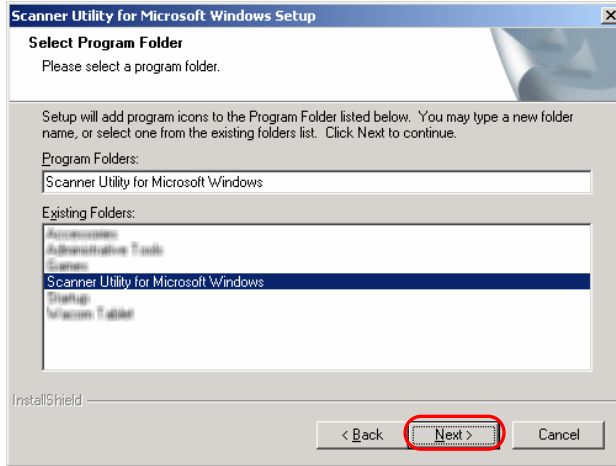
Scanner Utility for Microsoft Windows Setup

Select Program Folder

Please select a program folder.

Setup will add program icons to the Program Folder listed below. You may type a new folder name, or select one from the existing folders list. Click Next to continue.

Program Folders:

Scanner Utility for Microsoft Windows

Existing Folders:

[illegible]
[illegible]
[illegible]
Scanner Utility for Microsoft Windows
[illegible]
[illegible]

InstallShield

< Back

Next >

Cancel